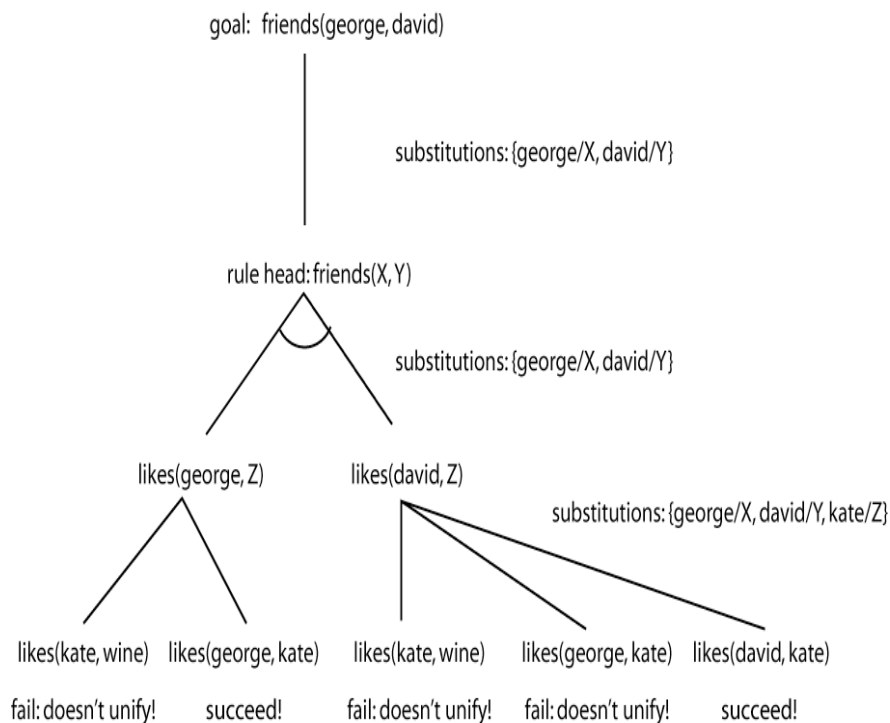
goal: friends(george, david)

substitutions: {george/X, david/Y}

rule head: friends(X, Y)

substitutions: {george/X, david/Y}

likes(george, Z)

likes(david, Z)

substitutions: {george/X, david/Y, kate/Z}

likes(kate, wine)

likes(george, kate)

likes(kate, wine)

likes(george, kate)

likes(david, kate)

fail: doesn't unify!

succeed!

fail: doesn't unify!

fail: doesn't unify!

succeed!